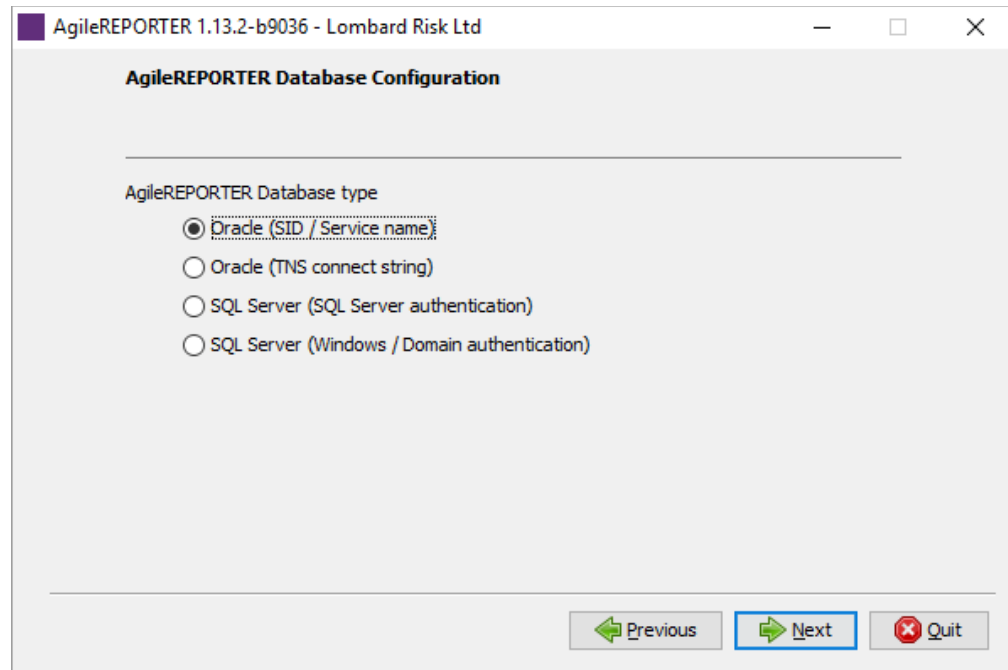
AgileREPORTER 1.13.2-b9036 - Lombard Risk Ltd

AgileREPORTER Database Configuration

AgileREPORTER Database type

Oracle (SID / Service name)

Oracle (TNS connect string)

SQL Server (SQL Server authentication)

SQL Server (Windows / Domain authentication)

Previous

Next

Quit